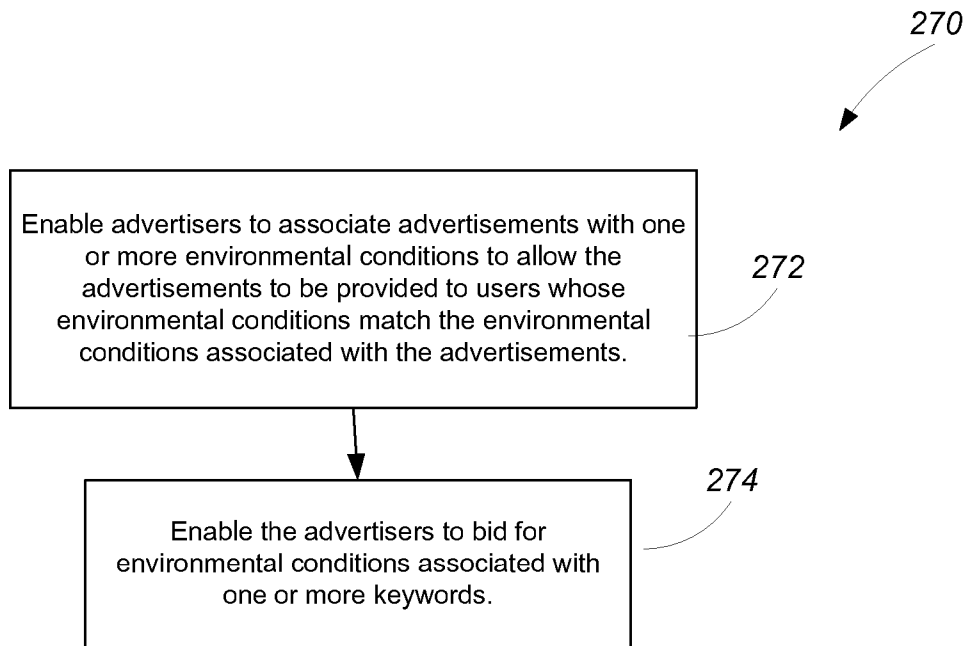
270

Enable advertisers to associate advertisements with one or more environmental conditions to allow the advertisements to be provided to users whose environmental conditions match the environmental conditions associated with the advertisements.

272

274

Enable the advertisers to bid for environmental conditions associated with one or more keywords.